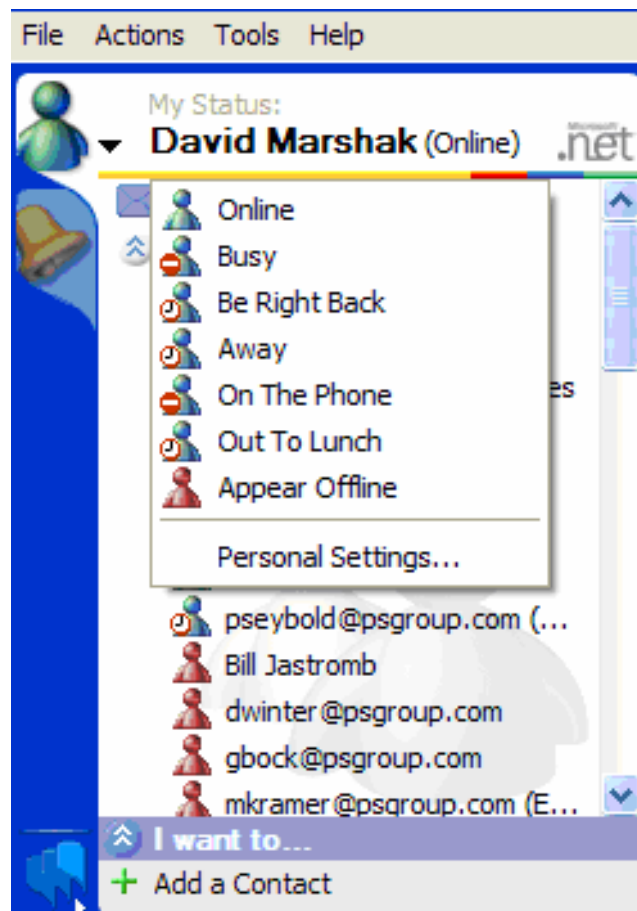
File Actions Tools Help

My Status:
David Marshak (Online)

Microsoft .net

Online
Busy
Be Right Back
Away
On The Phone
Out To Lunch
Appear Offline

Personal Settings...

es

pseybold@psgroup.com (...
Bill Jastromb
dwinter@psgroup.com
gbock@psgroup.com
mkramer@psgroup.com (E...

I want to...
+ Add a Contact